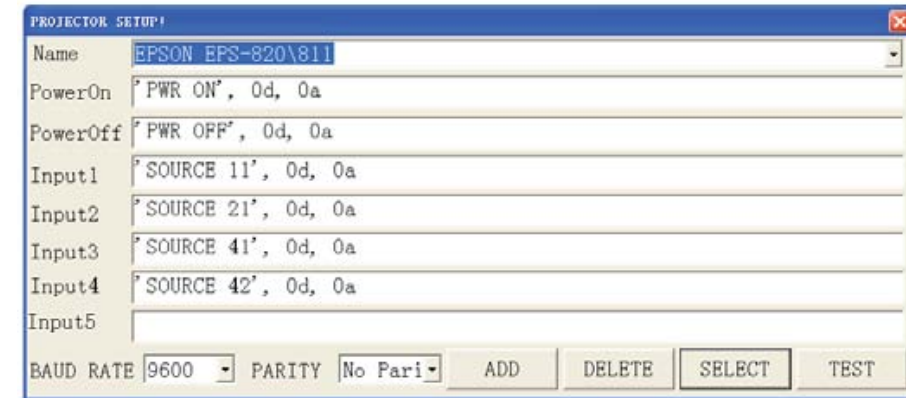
PROJECTOR SETUP!

Name EPSON EPS-820\811

PowerOn 'PWR ON', 0d, 0a

PowerOff 'PWR OFF', 0d, 0a

Input1 'SOURCE 11', 0d, 0a

Input2 'SOURCE 21', 0d, 0a

Input3 'SOURCE 41', 0d, 0a

Input4 'SOURCE 42', 0d, 0a

Input5

BAUD RATE 9600 PARITY No Pari ADD DELETE SELECT TEST